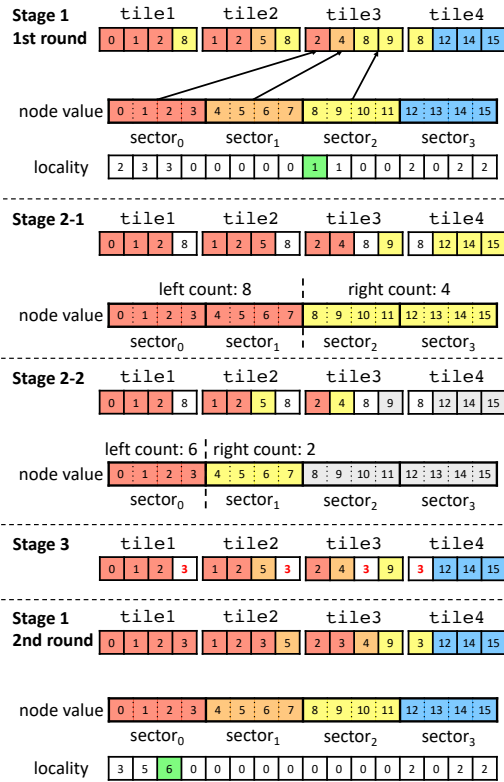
Stage 1
1st round

tile1 tile2 tile3 tile4

| 0 | 1 | 2 | 8 |
|---|---|---|---|

| 1 | 2 | 5 | 8 |
|---|---|---|---|

| 2 | 4 | 8 | 9 |
|---|---|---|---|

| 8 | 12 | 14 | 15 |
|---|---|---|---|

node value

| 0 | 1 | 2 | 3 | 4 | 5 | 6 | 7 | 8 | 9 | 10 | 11 | 12 | 13 | 14 | 15 |
|---|---|---|---|---|---|---|---|---|---|---|---|---|---|---|---|

sector$_0$ sector$_1$ sector$_2$ sector$_3$

locality

| 2 | 3 | 3 | 0 | 0 | 0 | 0 | 0 | 1 | 1 | 0 | 0 | 2 | 0 | 2 | 2 |
|---|---|---|---|---|---|---|---|---|---|---|---|---|---|---|---|

Stage 2-1

tile1 tile2 tile3 tile4

| 0 | 1 | 2 | 8 |
|---|---|---|---|

| 1 | 2 | 5 | 8 |
|---|---|---|---|

| 2 | 4 | 8 | 9 |
|---|---|---|---|

| 8 | 12 | 14 | 15 |
|---|---|---|---|

left count: 8 right count: 4

node value

| 0 | 1 | 2 | 3 | 4 | 5 | 6 | 7 | 8 | 9 | 10 | 11 | 12 | 13 | 14 | 15 |
|---|---|---|---|---|---|---|---|---|---|---|---|---|---|---|---|

sector$_0$ sector$_1$ sector$_2$ sector$_3$

Stage 2-2

tile1 tile2 tile3 tile4

| 0 | 1 | 2 | 8 |
|---|---|---|---|

| 1 | 2 | 5 | 8 |
|---|---|---|---|

| 2 | 4 | 8 | 9 |
|---|---|---|---|

| 8 | 12 | 14 | 15 |
|---|---|---|---|

left count: 6 right count: 2

node value

| 0 | 1 | 2 | 3 | 4 | 5 | 6 | 7 | 8 | 9 | 10 | 11 | 12 | 13 | 14 | 15 |
|---|---|---|---|---|---|---|---|---|---|---|---|---|---|---|---|

sector$_0$ sector$_1$ sector$_2$ sector$_3$

Stage 3

tile1 tile2 tile3 tile4

| 0 | 1 | 2 | 3 |
|---|---|---|---|

| 1 | 2 | 5 | 3 |
|---|---|---|---|

| 2 | 4 | 3 | 9 |
|---|---|---|---|

| 3 | 12 | 14 | 15 |
|---|---|---|---|

Stage 1
2nd round

tile1 tile2 tile3 tile4

| 0 | 1 | 2 | 3 |
|---|---|---|---|

| 1 | 2 | 3 | 5 |
|---|---|---|---|

| 2 | 3 | 4 | 9 |
|---|---|---|---|

| 3 | 12 | 14 | 15 |
|---|---|---|---|

node value

| 0 | 1 | 2 | 3 | 4 | 5 | 6 | 7 | 8 | 9 | 10 | 11 | 12 | 13 | 14 | 15 |
|---|---|---|---|---|---|---|---|---|---|---|---|---|---|---|---|

sector$_0$ sector$_1$ sector$_2$ sector$_3$

locality

| 3 | 5 | 6 | 0 | 0 | 0 | 0 | 0 | 0 | 0 | 0 | 0 | 2 | 0 | 2 | 2 |
|---|---|---|---|---|---|---|---|---|---|---|---|---|---|---|---|